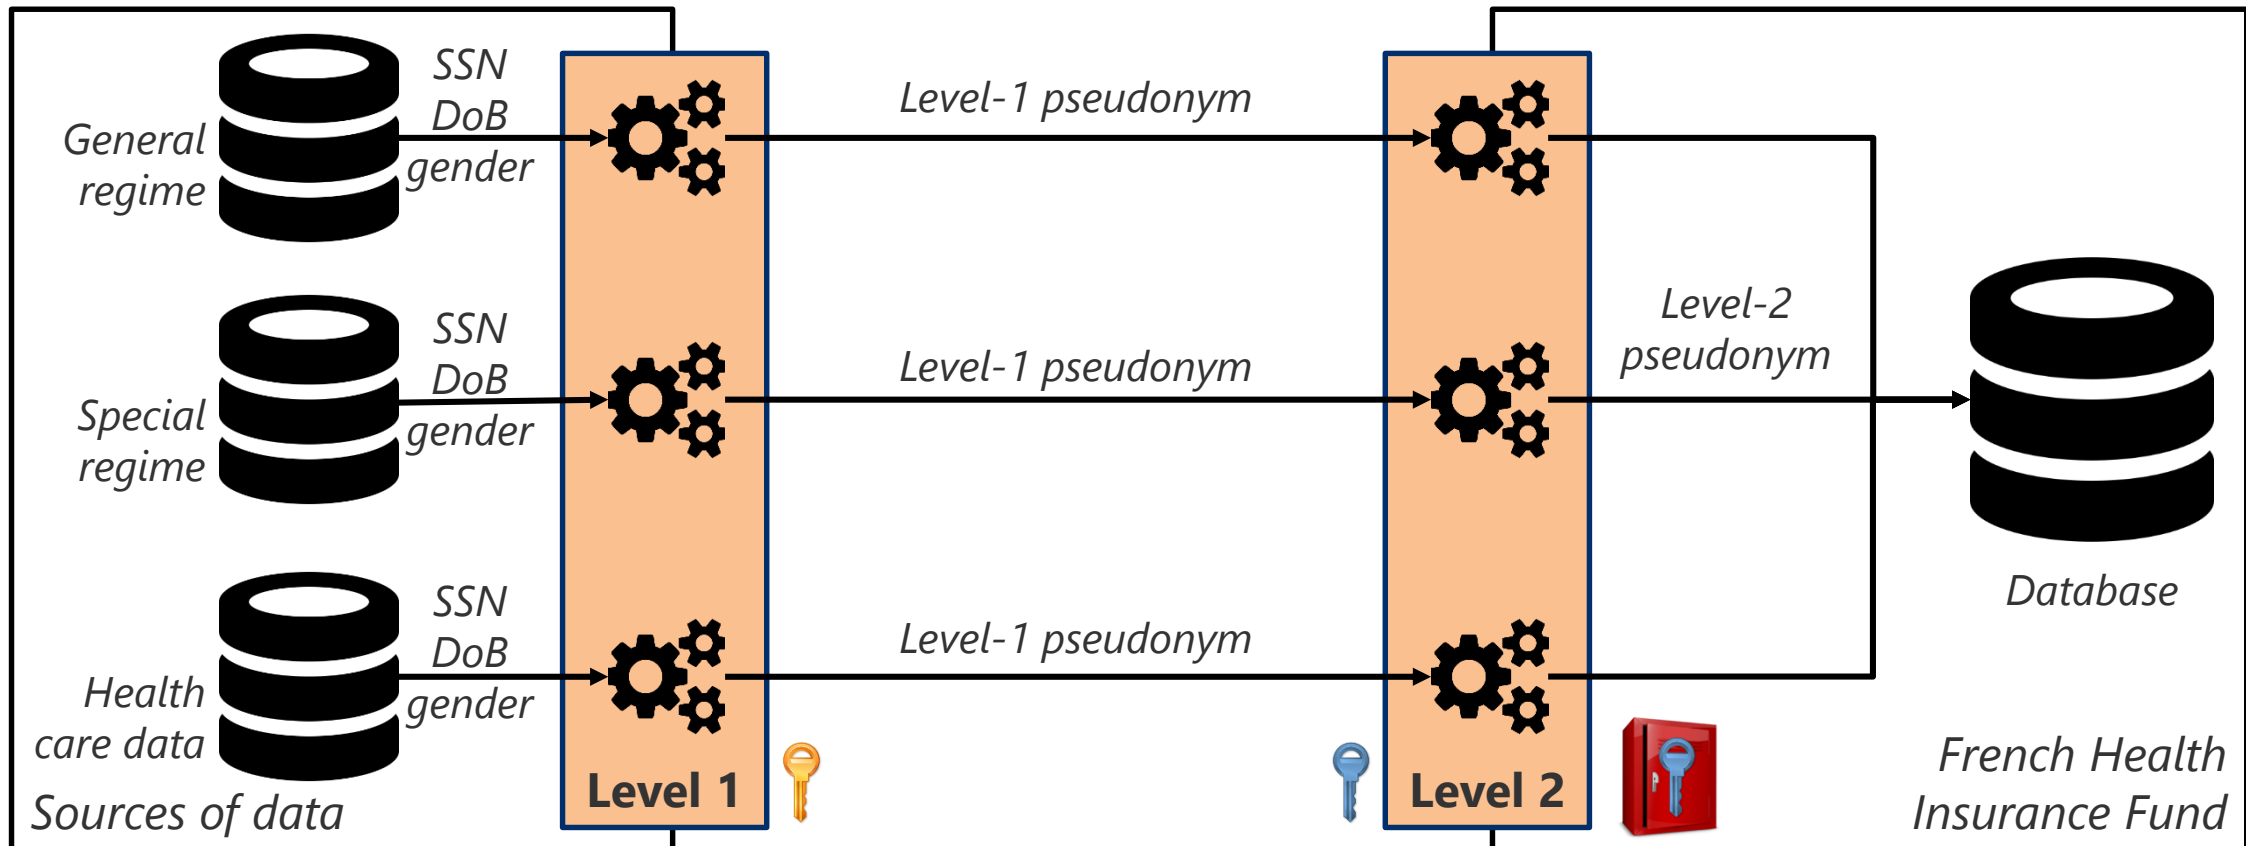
General regime

SSN
DoB
gender

Special regime

SSN
DoB
gender

Health care data

SSN
DoB
gender

Sources of data

Level 1

Level-1 pseudonym

Level-1 pseudonym

Level-1 pseudonym

Level 2

Level-2 pseudonym

Database

French Health Insurance Fund